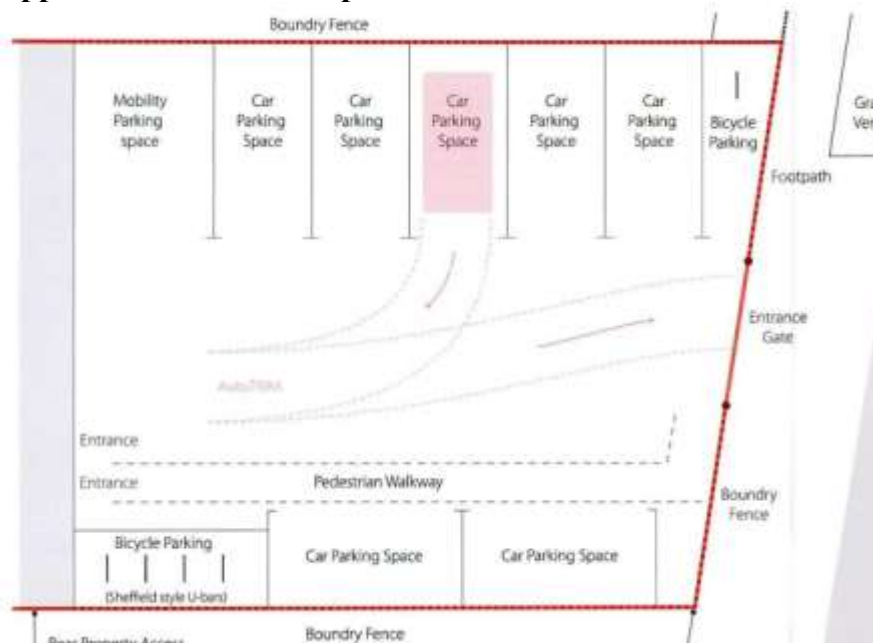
Boundry Fence

Mobility Parking space

Car Parking Space

Car Parking Space

Car Parking Space

Car Parking Space

Car Parking Space

Bicycle Parking

Gra Ver

Footpath

Entrance Gate

AutoTRAK

Entrance

Entrance

Pedestrian Walkway

Boundry Fence

Bicycle Parking

(Sheffield style U-bars)

Car Parking Space

Car Parking Space

Rear Property Access

Boundry Fence